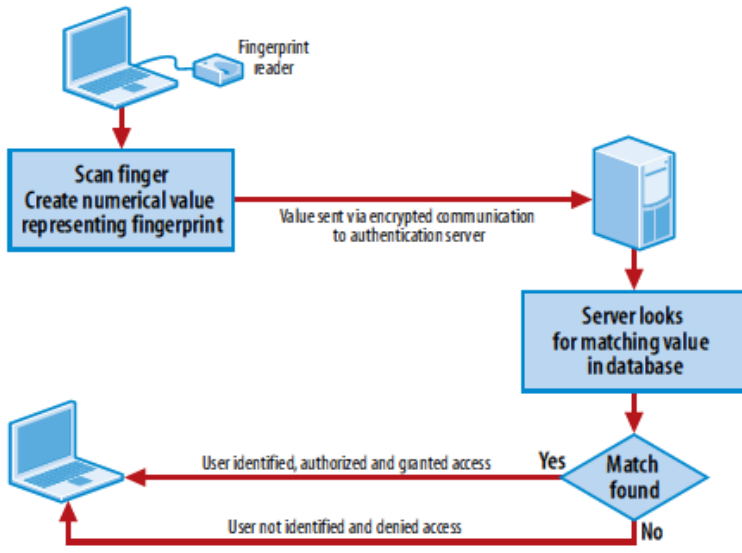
Fingerprint reader

Scan finger
Create numerical value representing fingerprint

Value sent via encrypted communication to authentication server

Server looks for matching value in database

Match found

Yes

User identified, authorized and granted access

No

User not identified and denied access